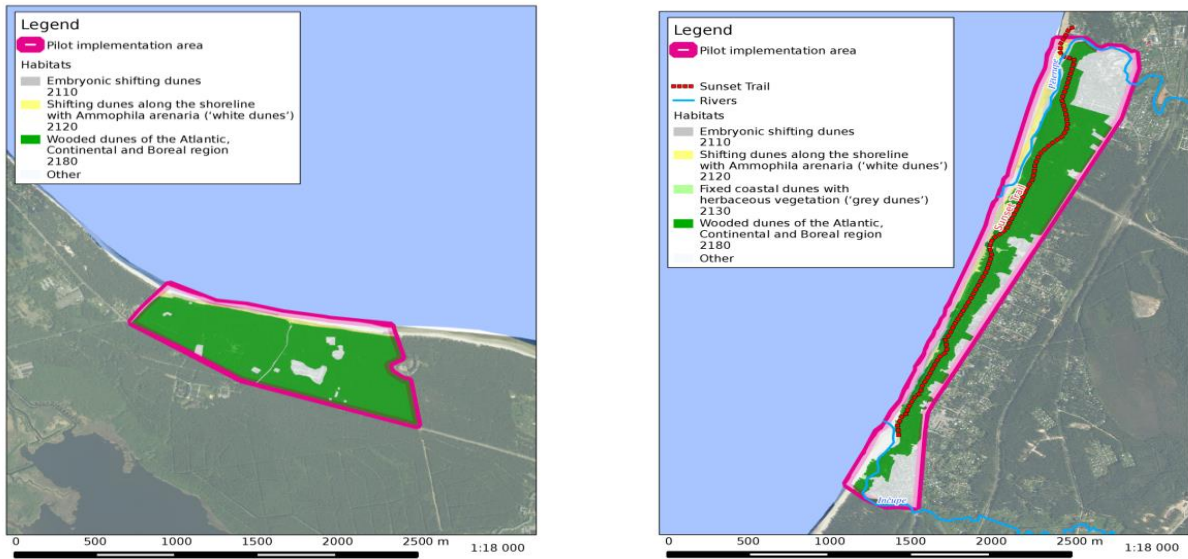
Legend
Pilot implementation area
Habitats
Embryonic shifting dunes
2110
Shifting dunes along the shoreline with Ammophila arenaria ('white dunes')
2120
Wooded dunes of the Atlantic, Continental and Boreal region
2180
Other

0 500 1000 1500 2000 2500 m 1:18 000

Legend
Pilot implementation area
Sunset Trail
Rivers
Habitats
Embryonic shifting dunes
2110
Shifting dunes along the shoreline with Ammophila arenaria ('white dunes')
2120
Fixed coastal dunes with herbaceous vegetation ('grey dunes')
2130
Wooded dunes of the Atlantic, Continental and Boreal region
2180
Other

Sunset Trail
Pěrupe
Inčupe

0 500 1000 1500 2000 2500 m 1:18 000